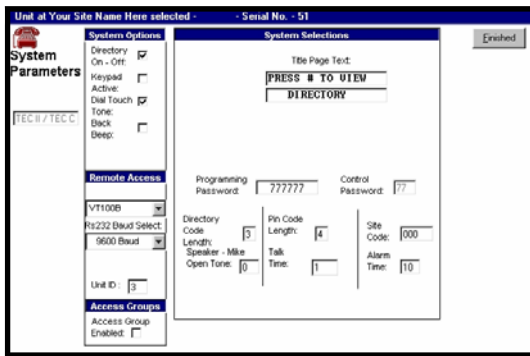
Unit at Your Site Name Here selected - - Serial No. - 51

System Parameters

TEC II / TEC C

System Options

Directory On - Off: ☑

Keypad Active: ☐

Dial Touch Tone: ☑

Back Beep: ☐

Remote Access

VT100B

Rs232 Baud Select:

9600 Baud

Unit ID: 3

Access Groups

Access Group Enabled: ☐

System Selections

Title Page Text:

PRESS # TO VIEW

DIRECTORY

Programming Password: 777777

Control Password: 77

Directory Code Length: 3

Speaker - Mike Open Tone: 0

Pin Code Length: 4

Talk Time: 1

Site Code: 000

Alarm Time: 10

Finished